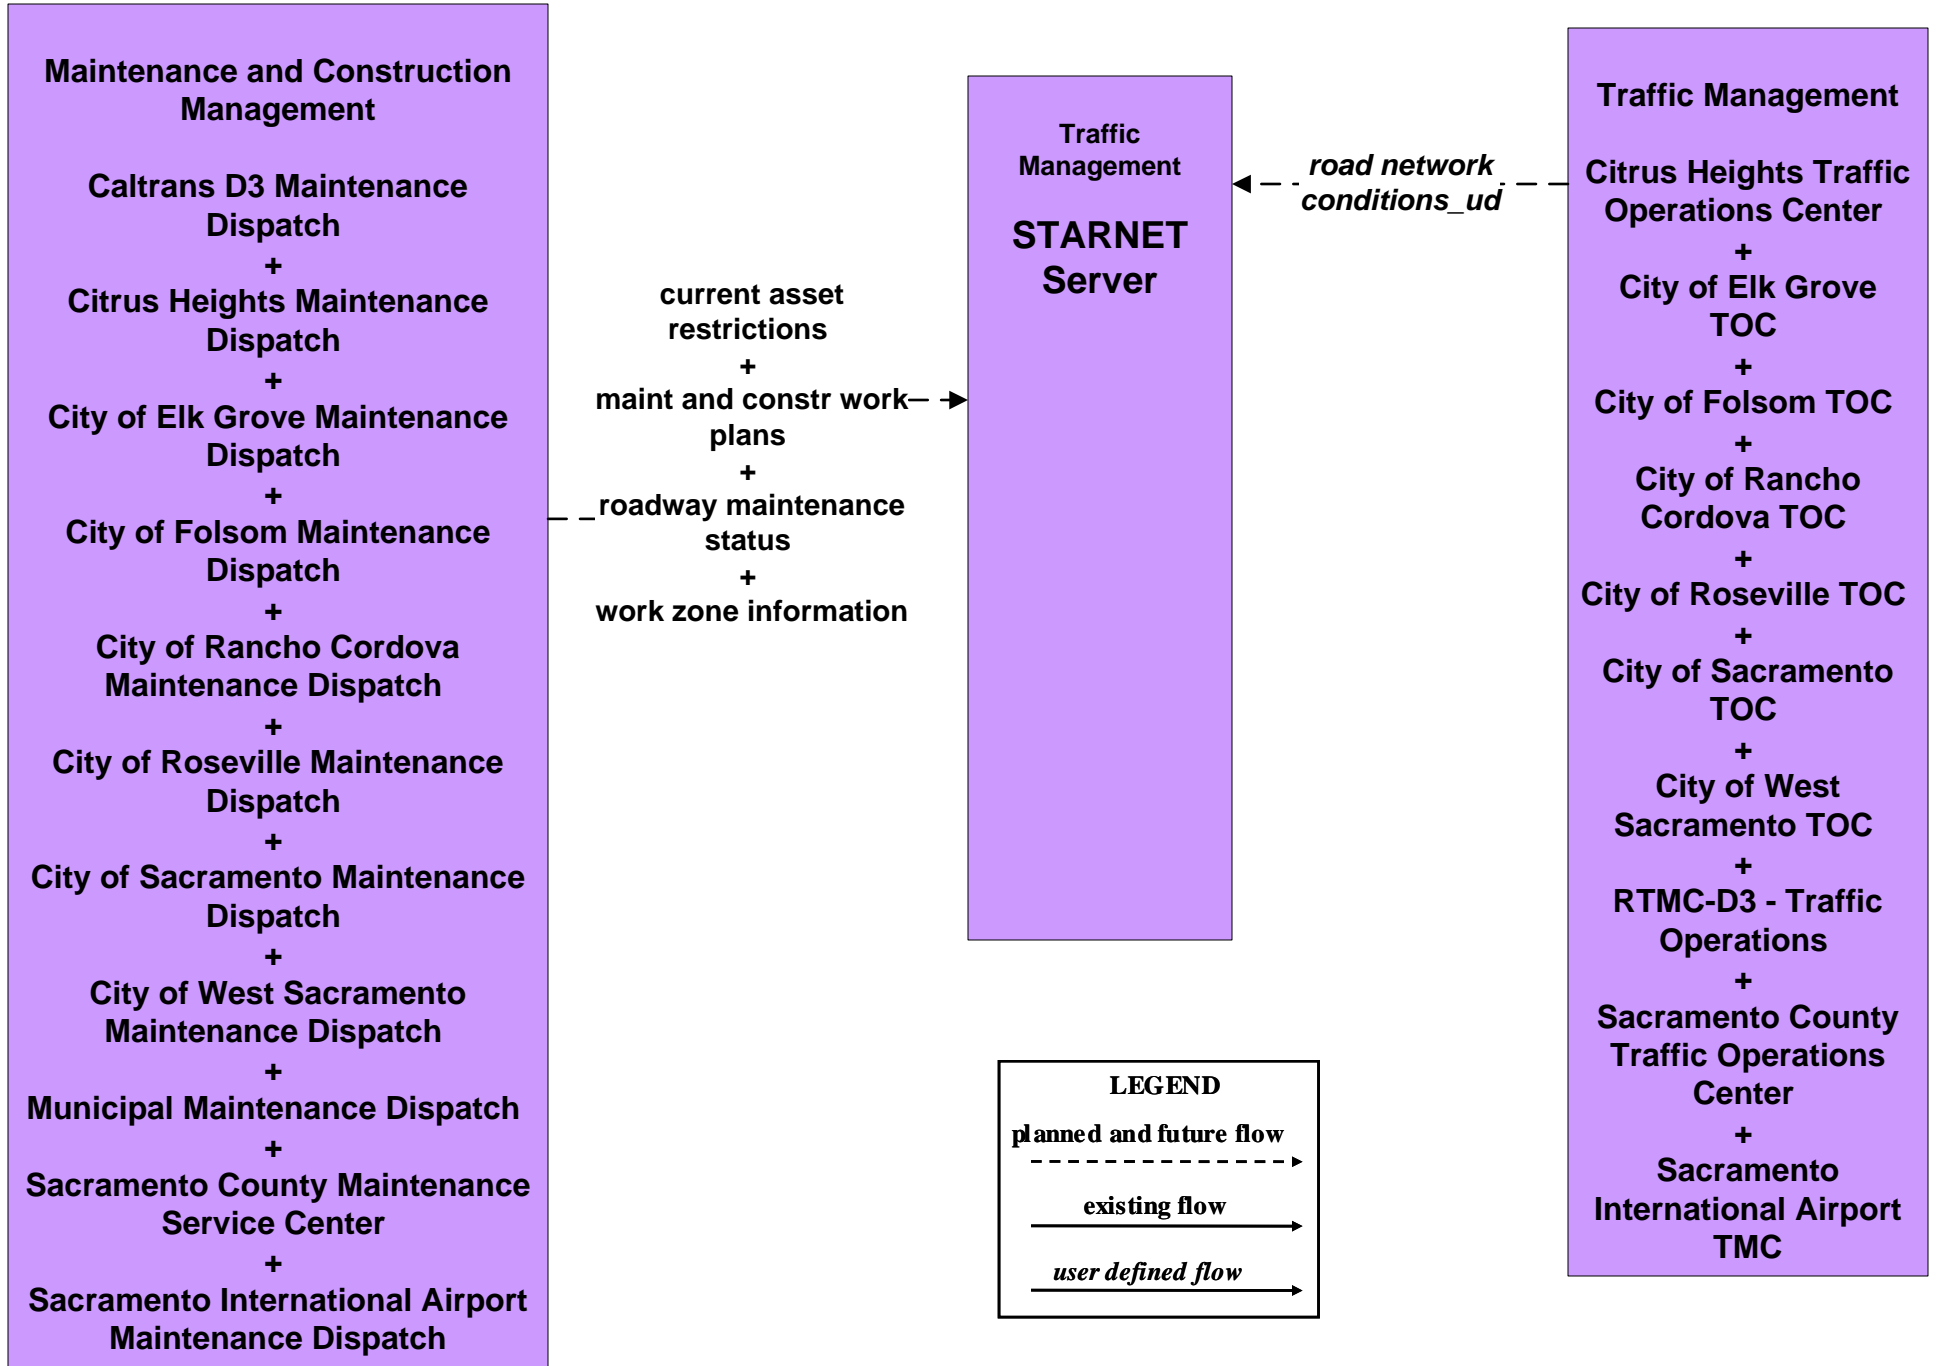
Maintenance and Construction Management

Caltrans D3 Maintenance Dispatch
+
Citrus Heights Maintenance Dispatch
+
City of Elk Grove Maintenance Dispatch
+
City of Folsom Maintenance Dispatch
+
City of Rancho Cordova Maintenance Dispatch
+
City of Roseville Maintenance Dispatch
+
City of Sacramento Maintenance Dispatch
+
City of West Sacramento Maintenance Dispatch
+
Municipal Maintenance Dispatch
+
Sacramento County Maintenance Service Center
+
Sacramento International Airport Maintenance Dispatch

current asset restrictions
+
maint and constr work plans
+
roadway maintenance status
+
work zone information

Traffic Management

STARNET Server

road network conditions_ud

Traffic Management

Citrus Heights Traffic Operations Center
+
City of Elk Grove TOC
+
City of Folsom TOC
+
City of Rancho Cordova TOC
+
City of Roseville TOC
+
City of Sacramento TOC
+
City of West Sacramento TOC
+
RTMC-D3 - Traffic Operations
+
Sacramento County Traffic Operations Center
+
Sacramento International Airport TMC

LEGEND
planned and future flow
existing flow
user defined flow